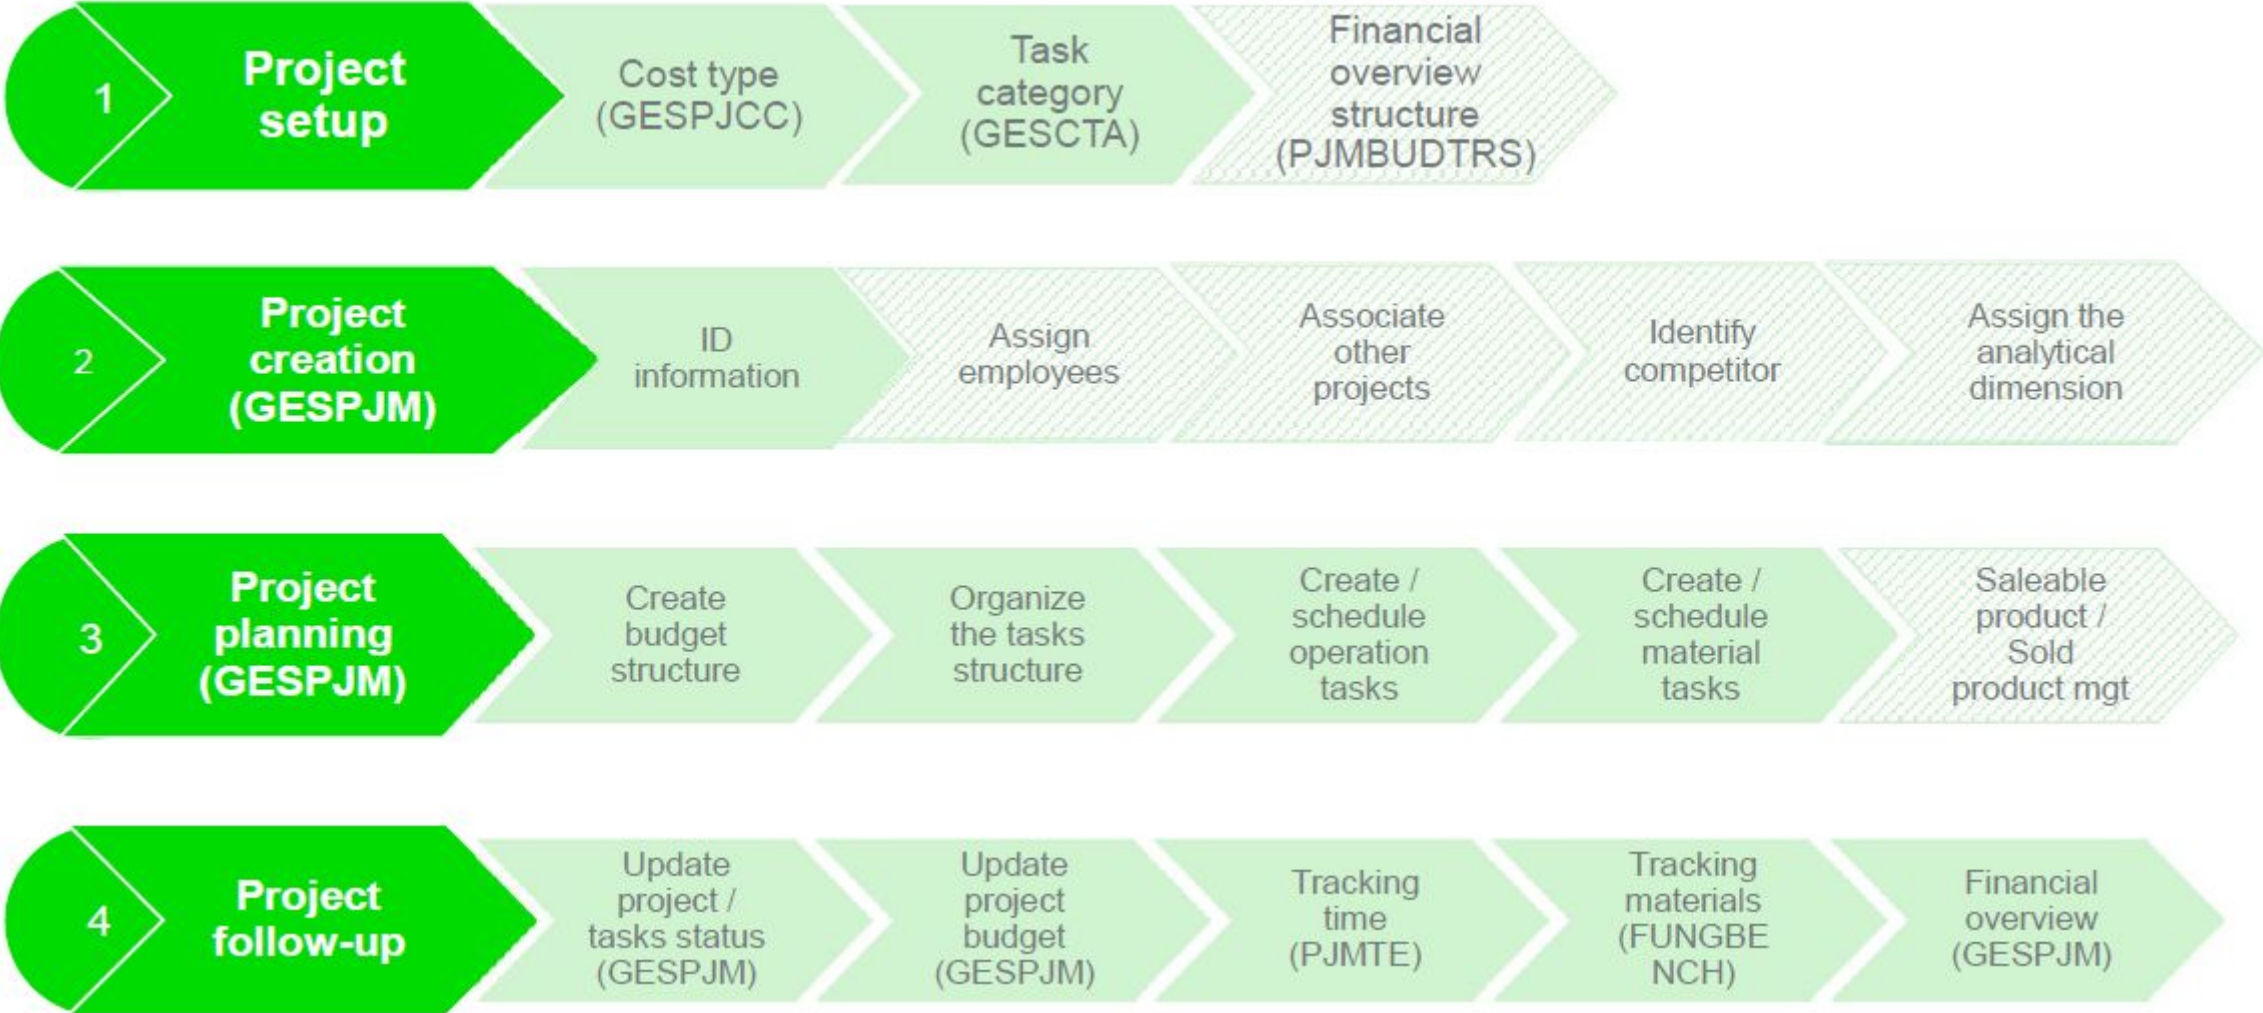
1 Project setup

Cost type (GESPJCC)

Task category (GESCTA)

Financial overview structure (PJMBUDTRS)

2 Project creation (GESPJM)

ID information

Assign employees

Associate other projects

Identify competitor

Assign the analytical dimension

3 Project planning (GESPJM)

Create budget structure

Organize the tasks structure

Create / schedule operation tasks

Create / schedule material tasks

Saleable product / Sold product mgt

4 Project follow-up

Update project / tasks status (GESPJM)

Update project budget (GESPJM)

Tracking time (PJMTE)

Tracking materials (FUNGBE NCH)

Financial overview (GESPJM)